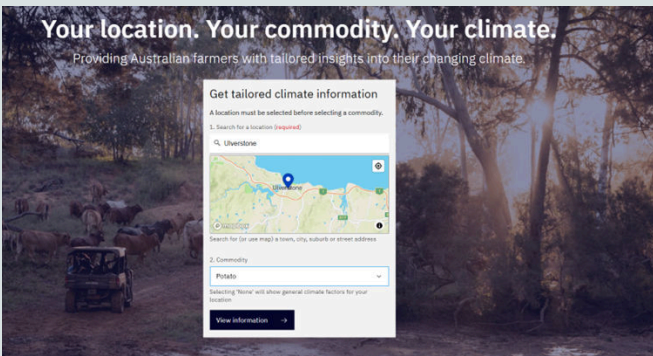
Your location. Your commodity. Your climate.

Providing Australian farmers with tailored insights into their changing climate.

Get tailored climate information

A location must be selected before selecting a commodity.

1. Search for a location (required)

Ulverstone

Search for (or use map) a town, city, suburb or street address

2. Commodity

Potato

Selecting 'None' will show general climate factors for your location

View information →